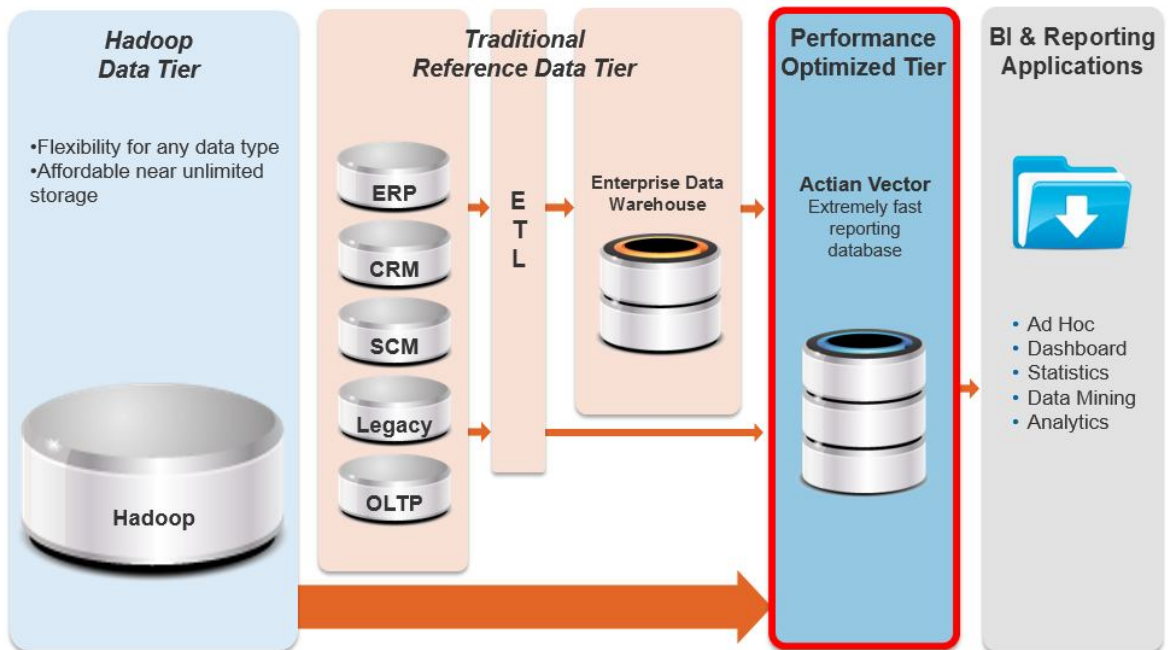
Hadoop Data Tier

•Flexibility for any data type
•Affordable near unlimited storage

Hadoop

Traditional Reference Data Tier

ERP

CRM

SCM

Legacy

OLTP

E T L

Enterprise Data Warehouse

Performance Optimized Tier

Actian Vector
Extremely fast reporting database

BI & Reporting Applications

• Ad Hoc
• Dashboard
• Statistics
• Data Mining
• Analytics